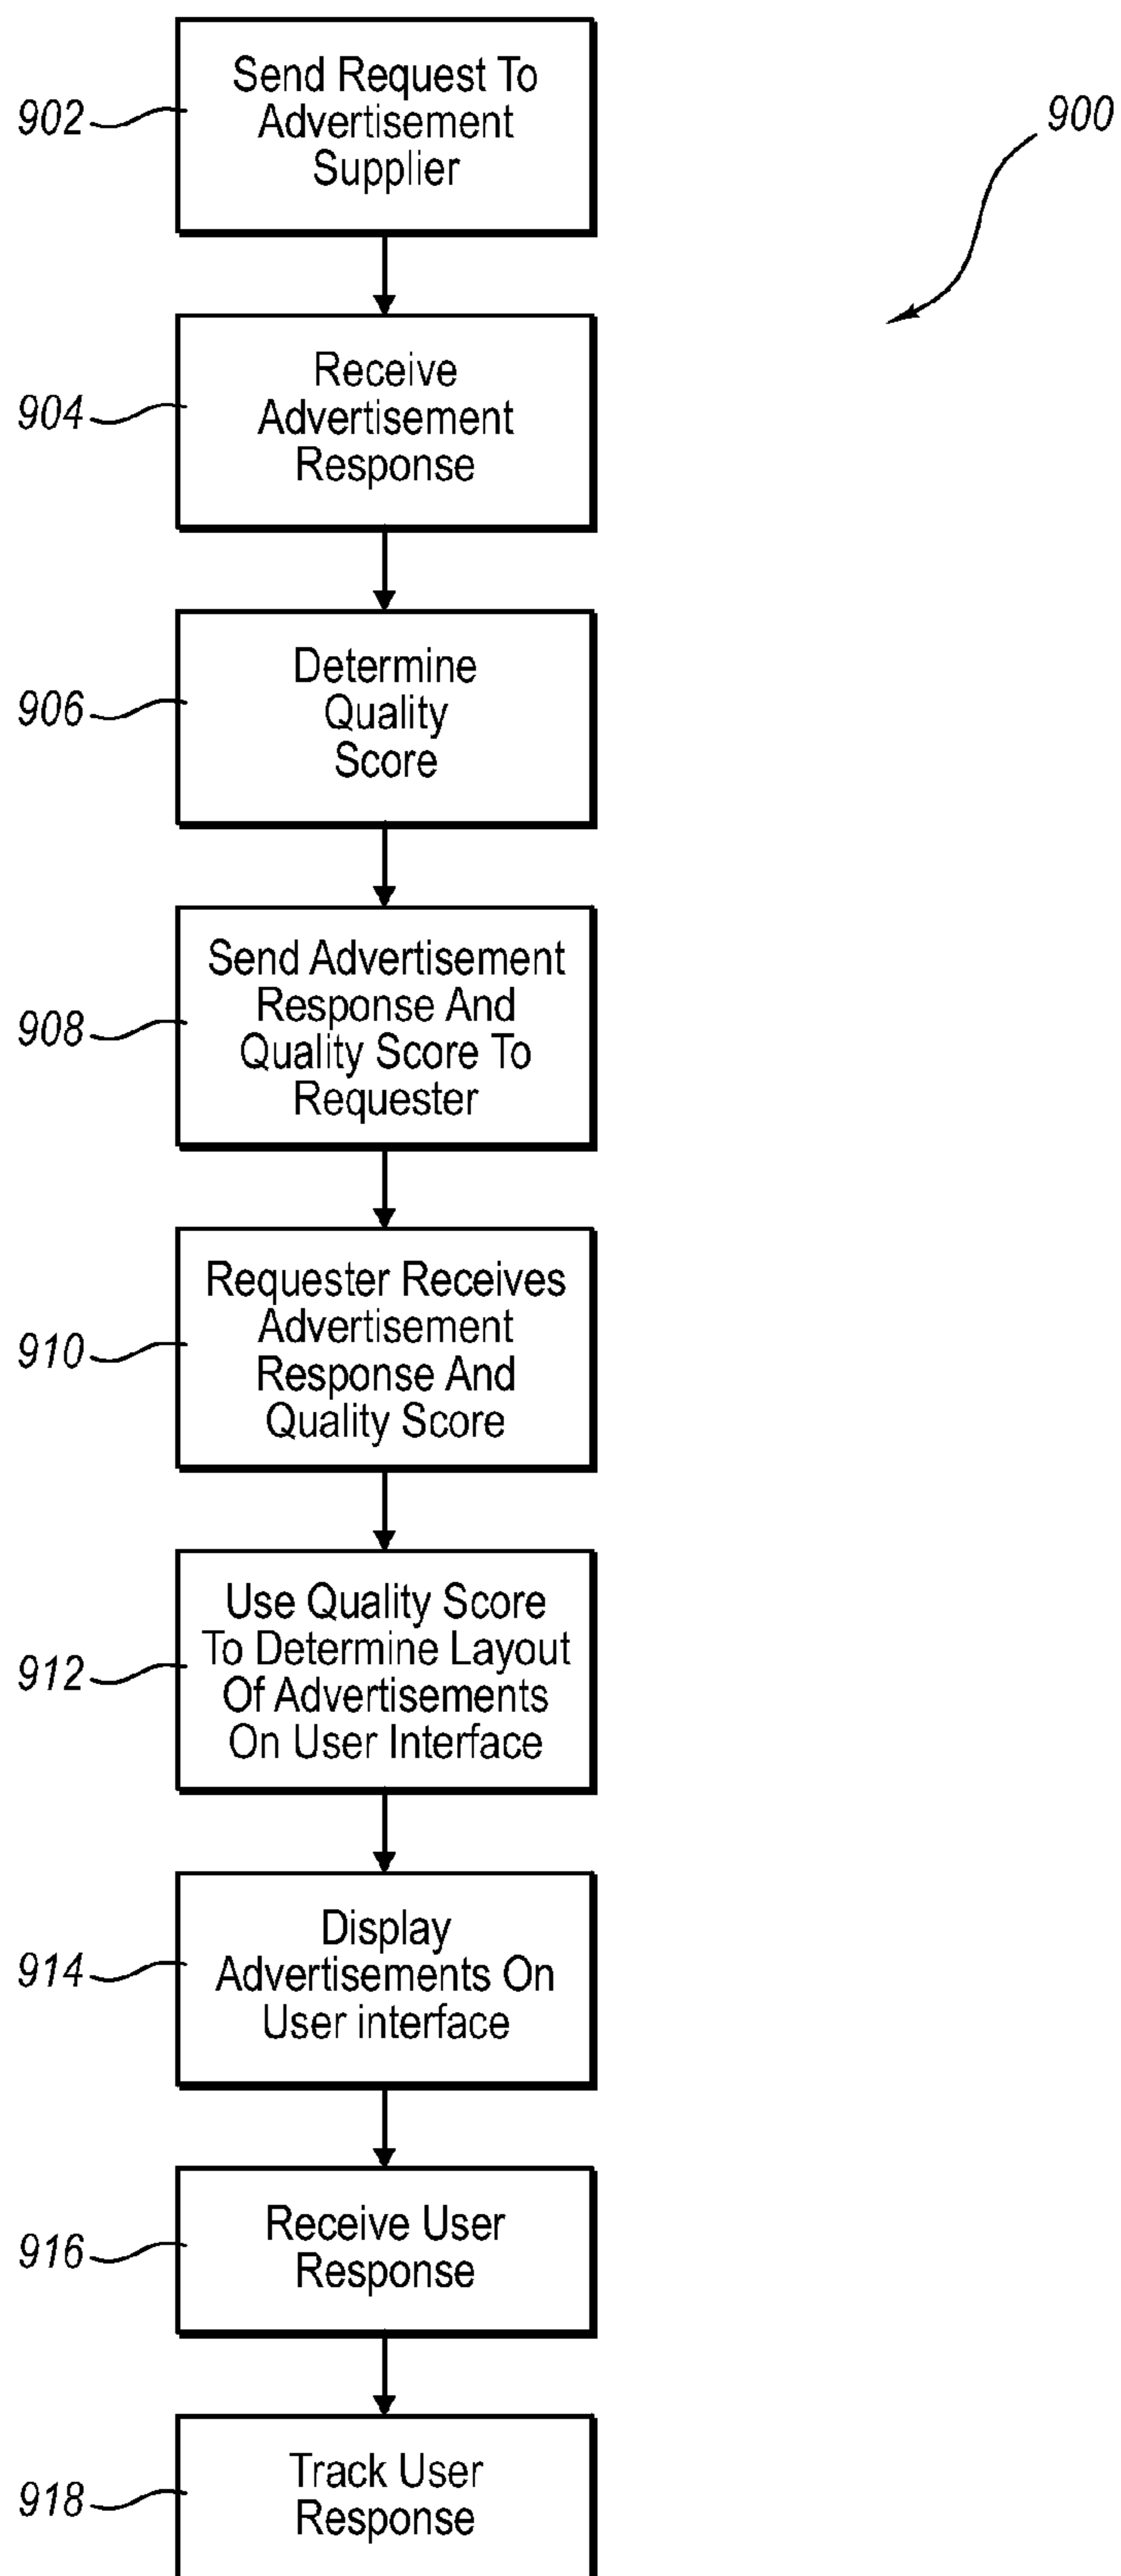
900

902 Send Request To Advertisement Supplier

904 Receive Advertisement Response

906 Determine Quality Score

908 Send Advertisement Response And Quality Score To Requester

910 Requester Receives Advertisement Response And Quality Score

912 Use Quality Score To Determine Layout Of Advertisements On User Interface

914 Display Advertisements On User interface

916 Receive User Response

918 Track User Response